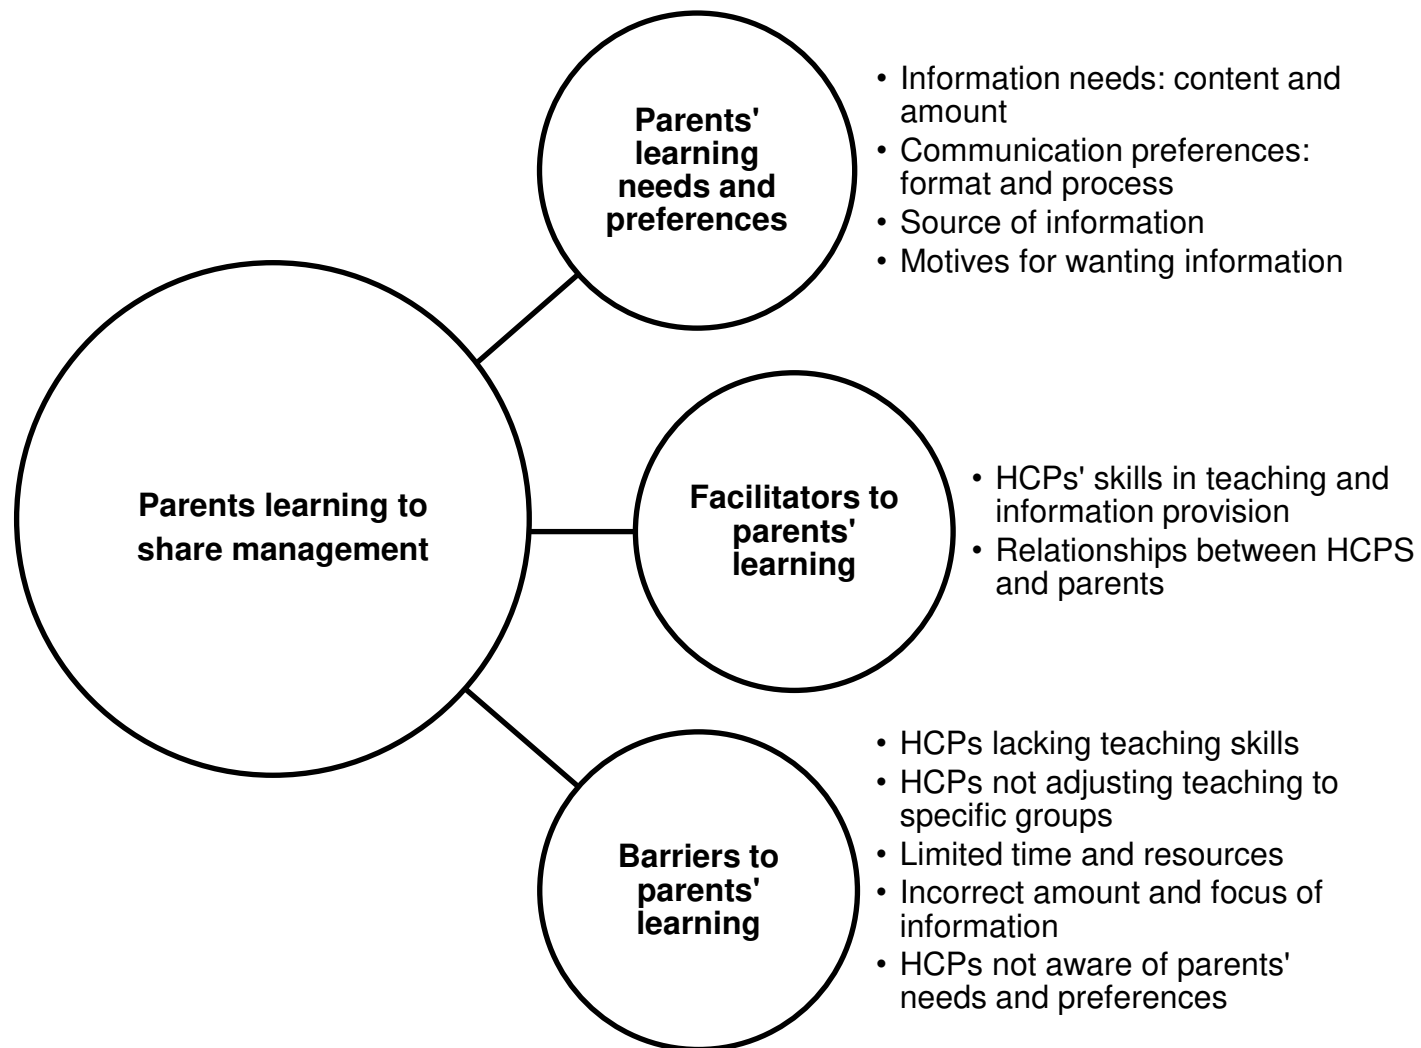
Parents learning to share management

Parents' learning needs and preferences

- Information needs: content and amount
- Communication preferences: format and process
- Source of information
- Motives for wanting information

Facilitators to parents' learning

- HCPs' skills in teaching and information provision
- Relationships between HCPS and parents

Barriers to parents' learning

- HCPs lacking teaching skills
- HCPs not adjusting teaching to specific groups
- Limited time and resources
- Incorrect amount and focus of information
- HCPs not aware of parents' needs and preferences